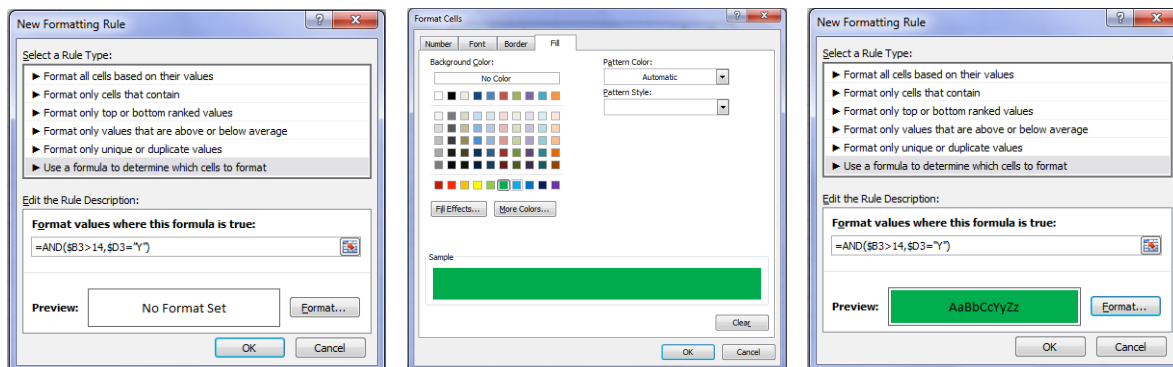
New Formatting Rule

?

X

Select a Rule Type:

► Format all cells based on their values
► Format only cells that contain
► Format only top or bottom ranked values
► Format only values that are above or below average
► Format only unique or duplicate values
► Use a formula to determine which cells to format

Edit the Rule Description:

Format values where this formula is true:

=AND($B3>14,$D3="Y")

Preview: No Format Set

Format...

OK

Cancel

Format Cells

?

X

Number Font Border Fill

Background Color:

No Color

Fill Effects...

More Colors...

Pattern Color:

Automatic

Pattern Style:

Sample

Clear

OK

Cancel

New Formatting Rule

?

X

Select a Rule Type:

► Format all cells based on their values
► Format only cells that contain
► Format only top or bottom ranked values
► Format only values that are above or below average
► Format only unique or duplicate values
► Use a formula to determine which cells to format

Edit the Rule Description:

Format values where this formula is true:

=AND($B3>14,$D3="Y")

Preview: AaBbCcYyZz

Format...

OK

Cancel